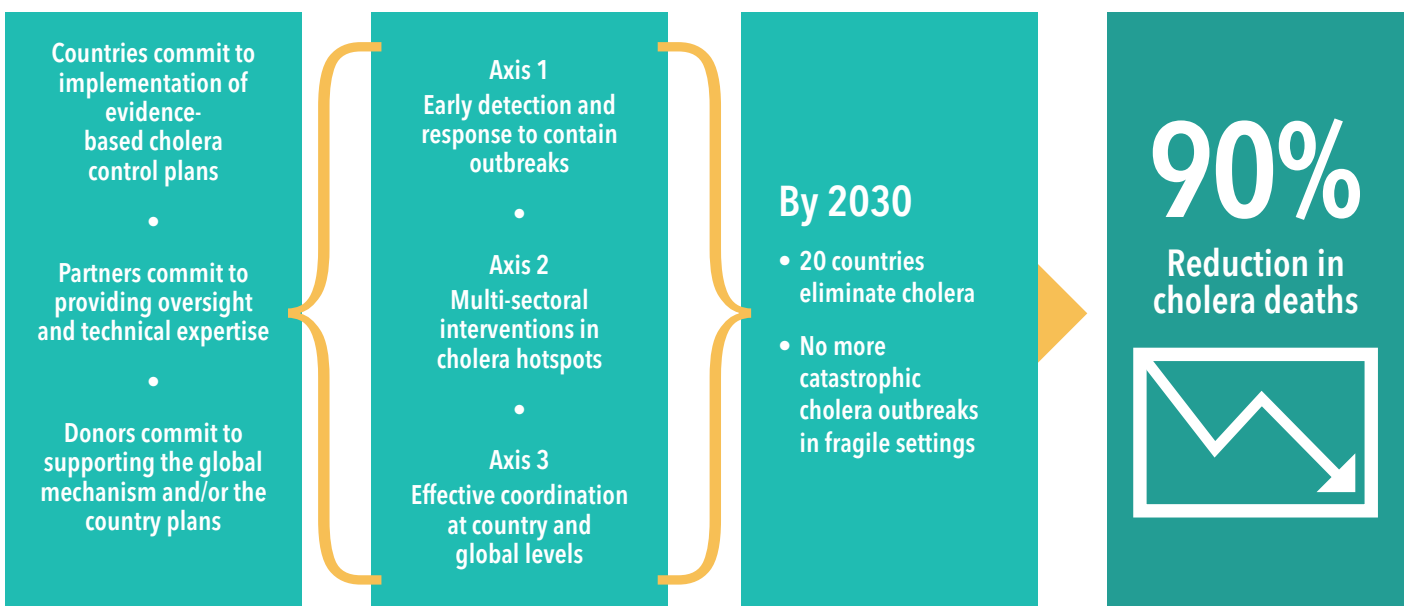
Countries commit to implementation of evidence-based cholera control plans

•

Partners commit to providing oversight and technical expertise

•

Donors commit to supporting the global mechanism and/or the country plans

Axis 1
Early detection and response to contain outbreaks

•

Axis 2
Multi-sectoral interventions in cholera hotspots

•

Axis 3
Effective coordination at country and global levels

By 2030

• 20 countries eliminate cholera

• No more catastrophic cholera outbreaks in fragile settings

90%
Reduction in cholera deaths